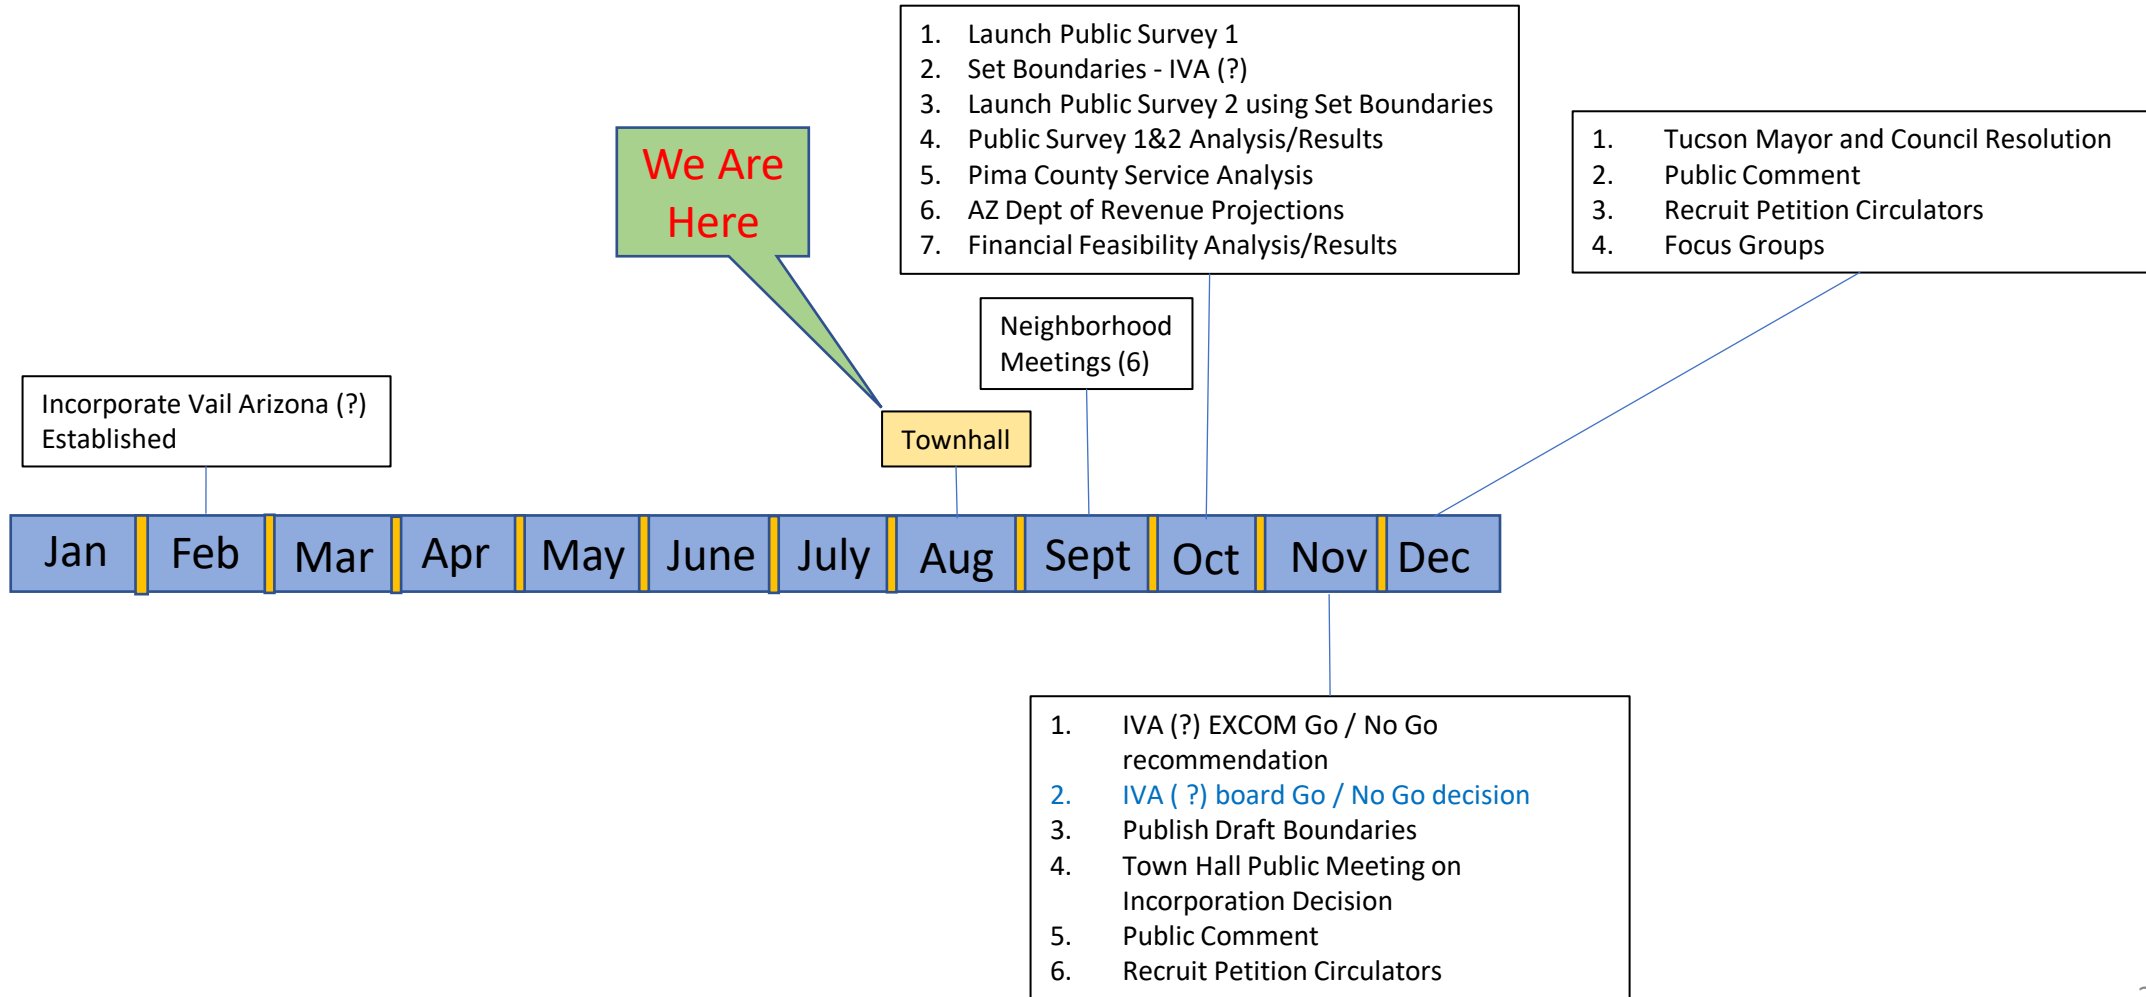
1. Launch Public Survey 1
2. Set Boundaries - IVA (?)
3. Launch Public Survey 2 using Set Boundaries
4. Public Survey 1&2 Analysis/Results
5. Pima County Service Analysis
6. AZ Dept of Revenue Projections
7. Financial Feasibility Analysis/Results

We Are Here

1. Tucson Mayor and Council Resolution
2. Public Comment
3. Recruit Petition Circulators
4. Focus Groups

Neighborhood Meetings (6)

Incorporate Vail Arizona (?) Established

Townhall

| Jan | Feb | Mar | Apr | May | June | July | Aug | Sept | Oct | Nov | Dec |
|---|---|---|---|---|---|---|---|---|---|---|---|

1. IVA (?) EXCOM Go / No Go recommendation
2. IVA ( ?) board Go / No Go decision
3. Publish Draft Boundaries
4. Town Hall Public Meeting on Incorporation Decision
5. Public Comment
6. Recruit Petition Circulators